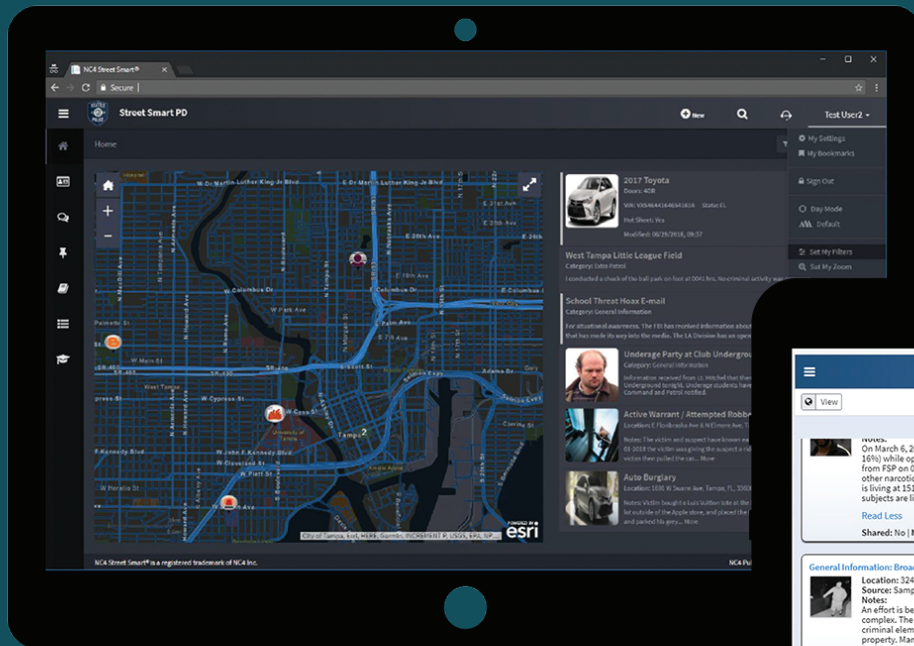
NC4 Street Smart®

Secure

Street Smart PD

New

Test User2

Home

My Settings
My Bookmarks
Sign Out
Day Mode
Default
Set My Filters
Set My Zones

2017 Toyota
Doors: 4DR
VIN: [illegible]
State: FL
Hot Sheet: Yes
Modified: 06/19/2018, 06:23 PM

West Tampa Little League Field
Category: Extra Patrol
I conducted a check of the ball park on foot at 0041 hrs. No criminal activity was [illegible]

School Threat Hoax E-mail
Category: General Information
For situational awareness. The FBI has received information about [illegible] that has made its way into the media. The LA Division has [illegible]

Underage Party at Club Undergrou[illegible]
Category: General Information
Information received from Lt. Mitchel that there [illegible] Underground tonight. Underage students have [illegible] Command and Patrol notified.

Active Warrant / Attempted Robb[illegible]
Location: E Floribraska Ave & N Elmore Ave, T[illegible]
Notes: The victim and suspect have known ea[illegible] 03 2018 the victim was giving the suspect a ri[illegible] the victim pulled the ca... More

Auto Burglary
Location: 1031 N Swann Ave, Tampa, FL, 3360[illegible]
Notes: Victim bought a Luis Vuitton tote at the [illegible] lot outside of the Apple store, and placed the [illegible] and parked his gym... More

W Columbus Dr
W Main St
West Tampa
W Cypress St
W Kennedy Blvd
W Cass St
Tampa
N Blvd
Tampa

City of Tampa, Esri, HERE, Garmin, INCREMENT P, USGS, EPA, NP...
POWERED BY esri

NC4 Street Smart® is a registered trademark of NC4 Inc.
NC4 Inc

View
Notes:
On March 6, 2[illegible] 16%) while op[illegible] from FSP on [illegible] other narcoti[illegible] is living at 15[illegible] subjects are li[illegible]
Read Less
Shared: No |

General Information: Broa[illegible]
Location: 324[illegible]
Source: Samp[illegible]
Notes:
An effort is be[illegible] complex. The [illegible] criminal elem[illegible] property. Man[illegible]